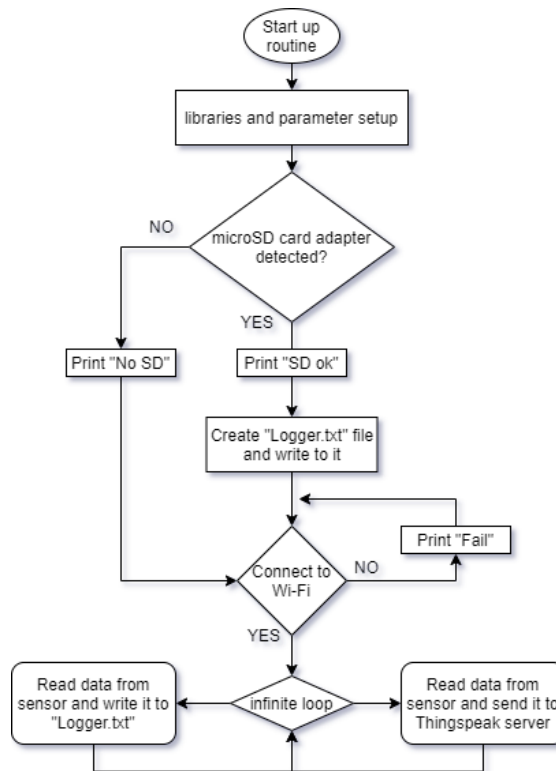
Start up routine

libraries and parameter setup

NO

microSD card adapter detected?

YES

Print "No SD"

Print "SD ok"

Create "Logger.txt" file and write to it

Print "Fail"

Connect to Wi-Fi

NO

YES

Read data from sensor and write it to "Logger.txt"

infinite loop

Read data from sensor and send it to Thingspeak server